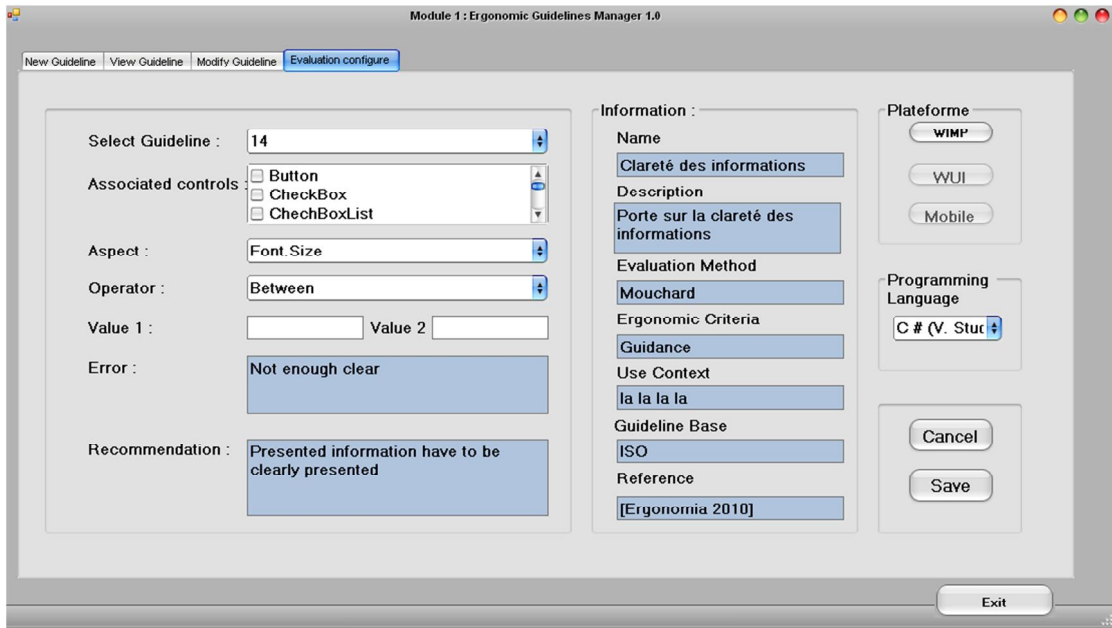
Module 1 : Ergonomic Guidelines Manager 1.0

New Guideline | View Guideline | Modify Guideline | Evaluation configure

Select Guideline : 14

Associated controls : Button
CheckBox
ChechBoxList

Aspect : Font.Size

Operator : Between

Value 1 :
Value 2

Error : Not enough clear

Recommendation : Presented information have to be clearly presented

Information :
Name
Clareté des informations
Description
Porte sur la clareté des informations
Evaluation Method
Mouchard
Ergonomic Criteria
Guidance
Use Context
la la la la
Guideline Base
ISO
Reference
[Ergonomia 2010]

Plateforme
WIMP
WUI
Mobile

Programming Language
C # (V. Stuc

Cancel
Save

Exit